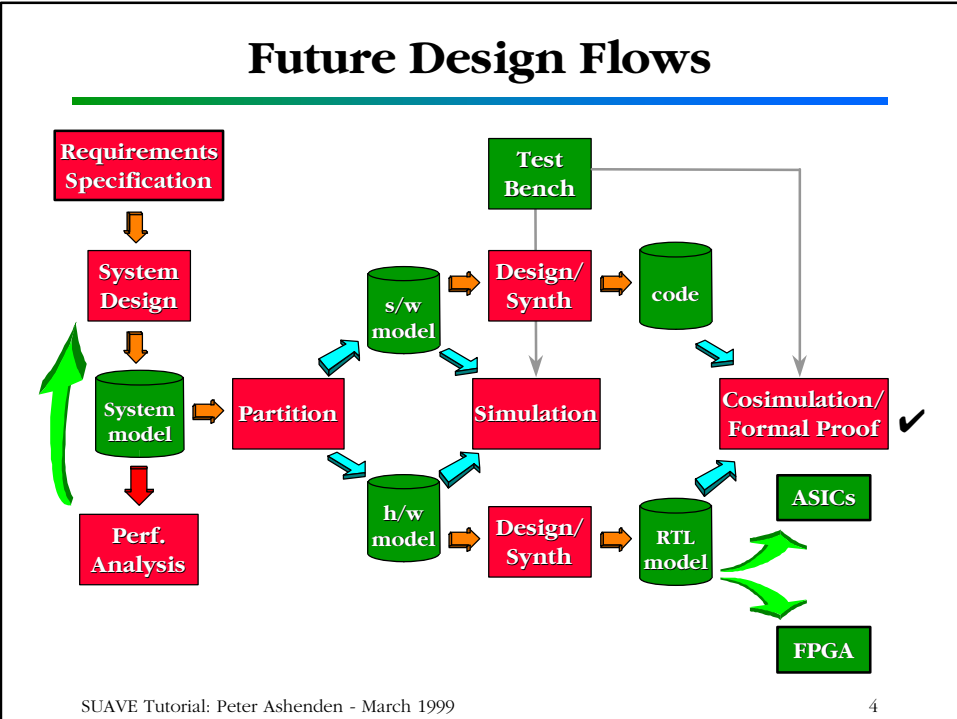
Future Design Flows

Requirements Specification

System Design

System model

Perf. Analysis

Partition

s/w model

h/w model

Test Bench

Design/ Synth

Simulation

Design/ Synth

code

RTL model

Cosimulation/ Formal Proof ✔

ASICs

FPGA

SUAVE Tutorial: Peter Ashenden - March 1999

4